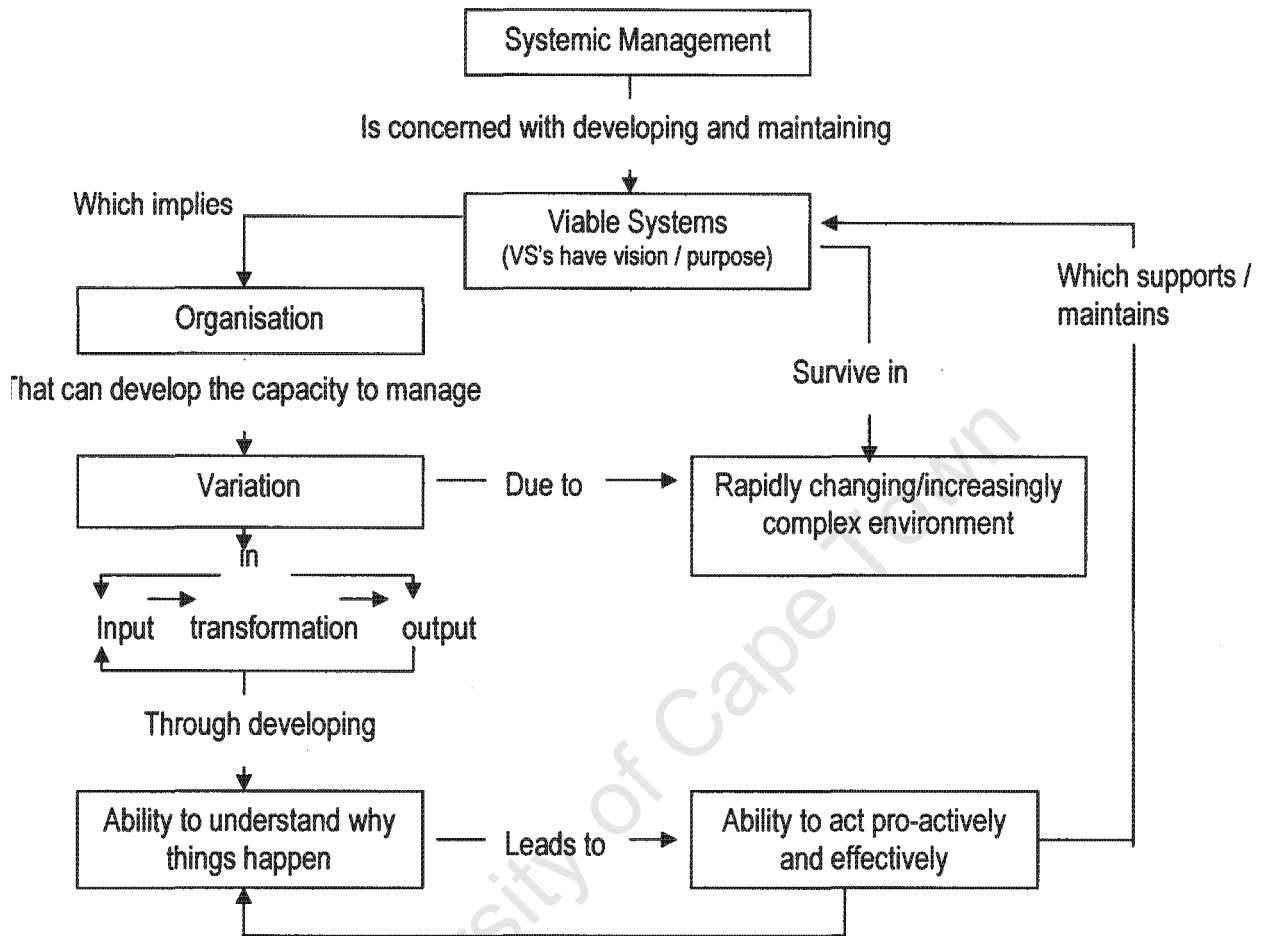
Systemic Management

Is concerned with developing and maintaining

Which implies

Viable Systems
(VS's have vision / purpose)

Which supports / maintains

Organisation

That can develop the capacity to manage

Survive in

Variation

Due to

Rapidly changing/increasingly complex environment

In

Input transformation output

Through developing

Ability to understand why things happen

Leads to

Ability to act pro-actively and effectively

University of Cape Town